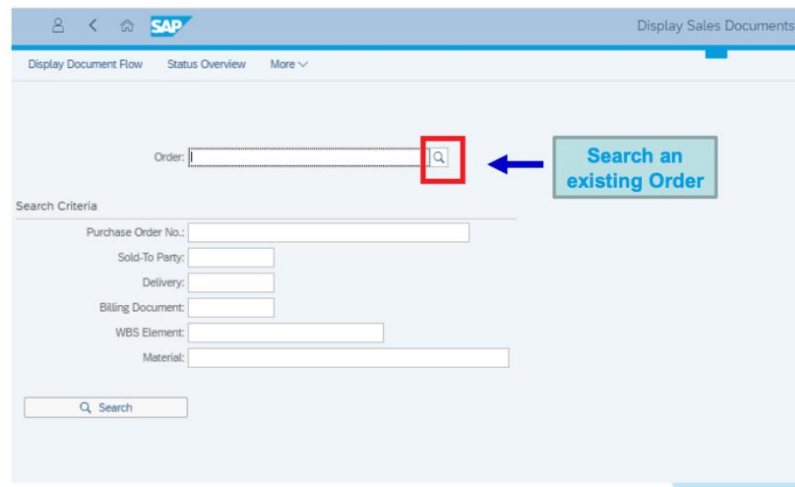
SAP

Display Sales Documents

Display Document Flow Status Overview More

Order:

Search an existing Order

Search Criteria

Purchase Order No.:

Sold-To Party:

Delivery:

Billing Document:

WBS Element:

Material:

Search